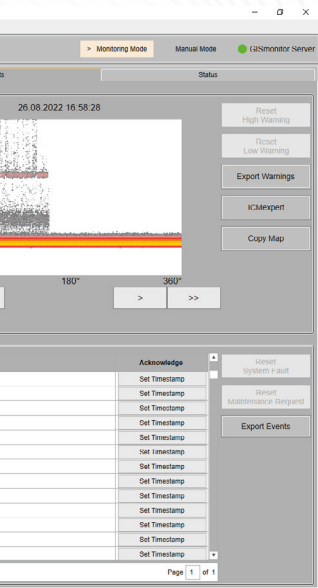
> Monitoring Mode
Manual Mode
GISmonitor Server

ts
Status

26.08.2022 16:58:28

Reset High Warning
Reset Low Warning
Export Warnings
ICMexpert
Copy Map

180°
360°

>
>>

| Acknowledge |
|---|
| Set Timestamp |
| Set Timestamp |
| Set Timestamp |
| Set Timestamp |
| Set Timestamp |
| Set Timestamp |
| Set Timestamp |
| Set Timestamp |
| Set Timestamp |
| Set Timestamp |
| Set Timestamp |
| Set Timestamp |
| Set Timestamp |
| Set Timestamp |

Reset System Fault
Reset Maintenance Request
Export Events

Page 1 of 1